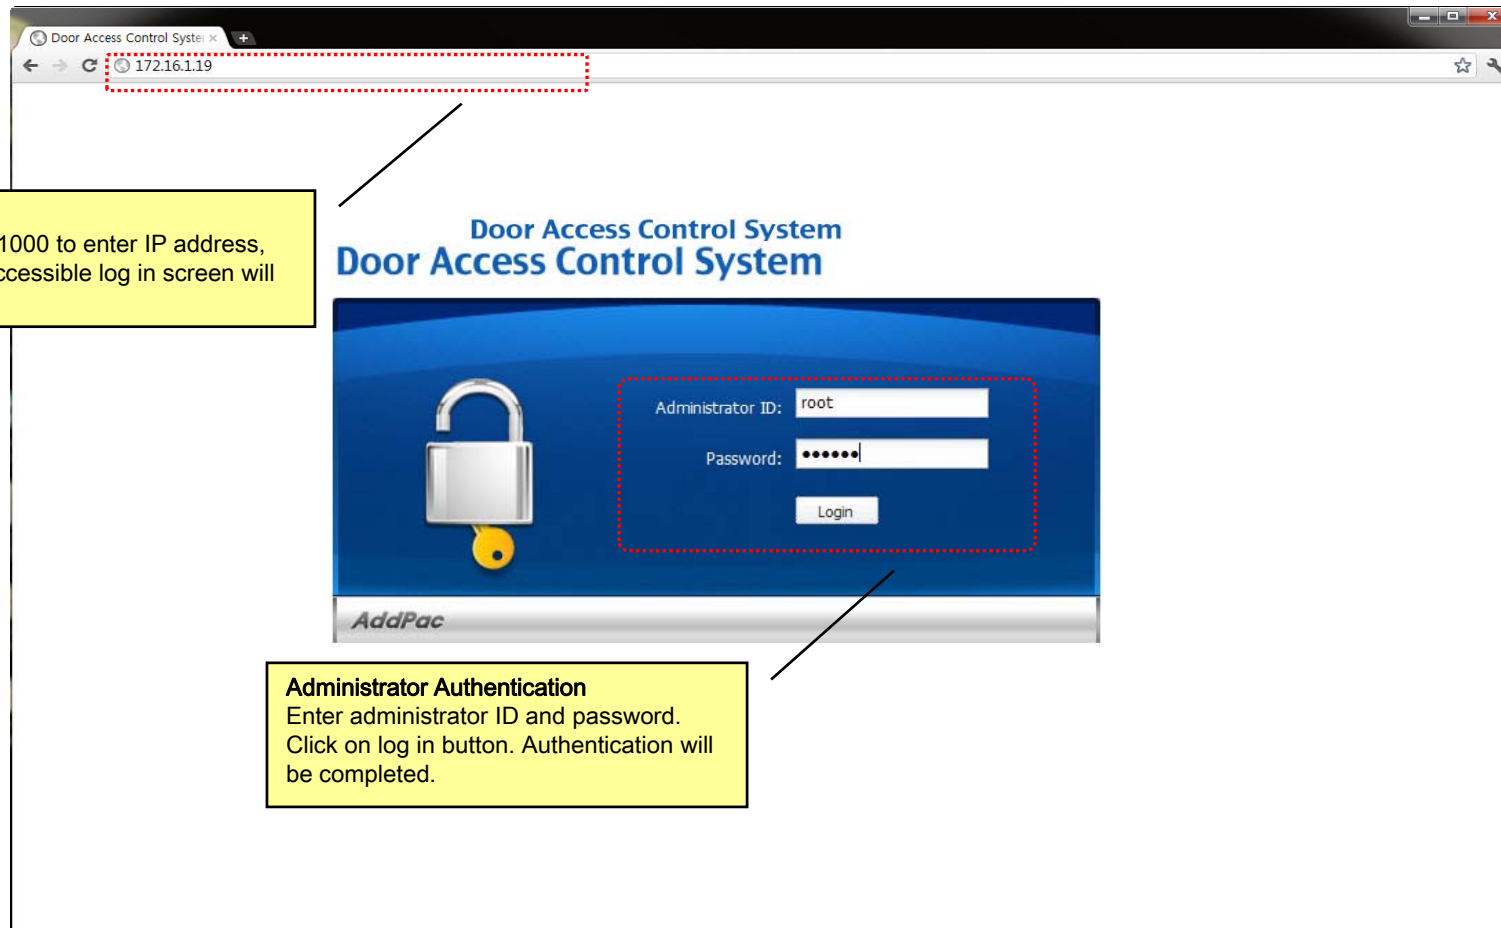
Door Access Control Syste ×

172.16.1.19

1000 to enter IP address, ccessible log in screen will

Door Access Control System
Door Access Control System

Administrator ID: root

Password: ••••••

Login

AddPac

Administrator Authentication
Enter administrator ID and password. Click on log in button. Authentication will be completed.